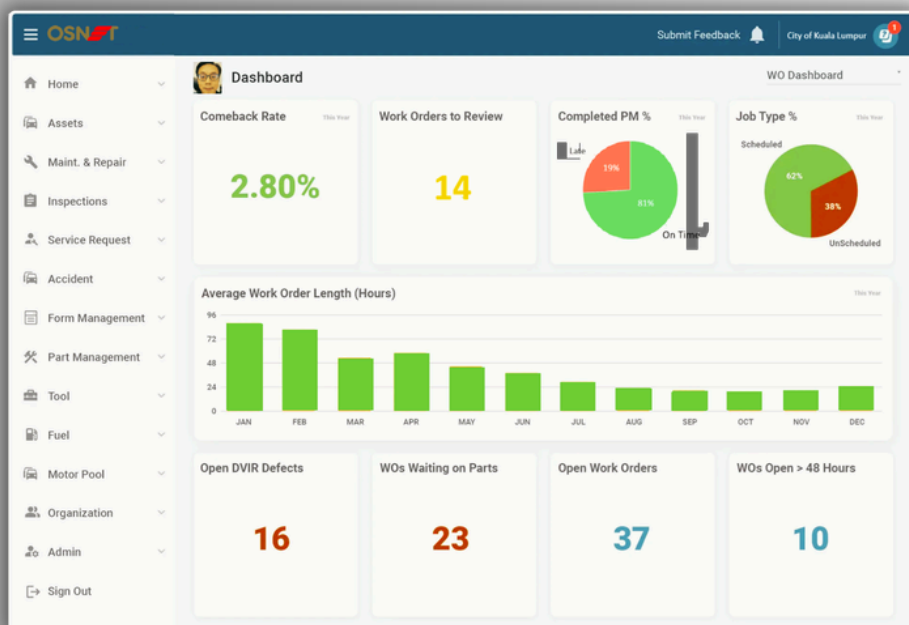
OSN T

Submit Feedback

City of Kuala Lumpur

1

Home

Assets

Maint. & Repair

Inspections

Service Request

Accident

Form Management

Part Management

Tool

Fuel

Motor Pool

Organization

Admin

Sign Out

Dashboard

WO Dashboard

Comeback Rate

This Year

2.80%

Work Orders to Review

14

Completed PM %

This Year

Late

19%

81%

On Time

Job Type %

This Year

Scheduled

62%

38%

UnScheduled

Average Work Order Length (Hours)

This Year

96

72

48

24

0

JAN FEB MAR APR MAY JUN JUL AUG SEP OCT NOV DEC

Open DVIR Defects

16

WOs Waiting on Parts

23

Open Work Orders

37

WOs Open > 48 Hours

10